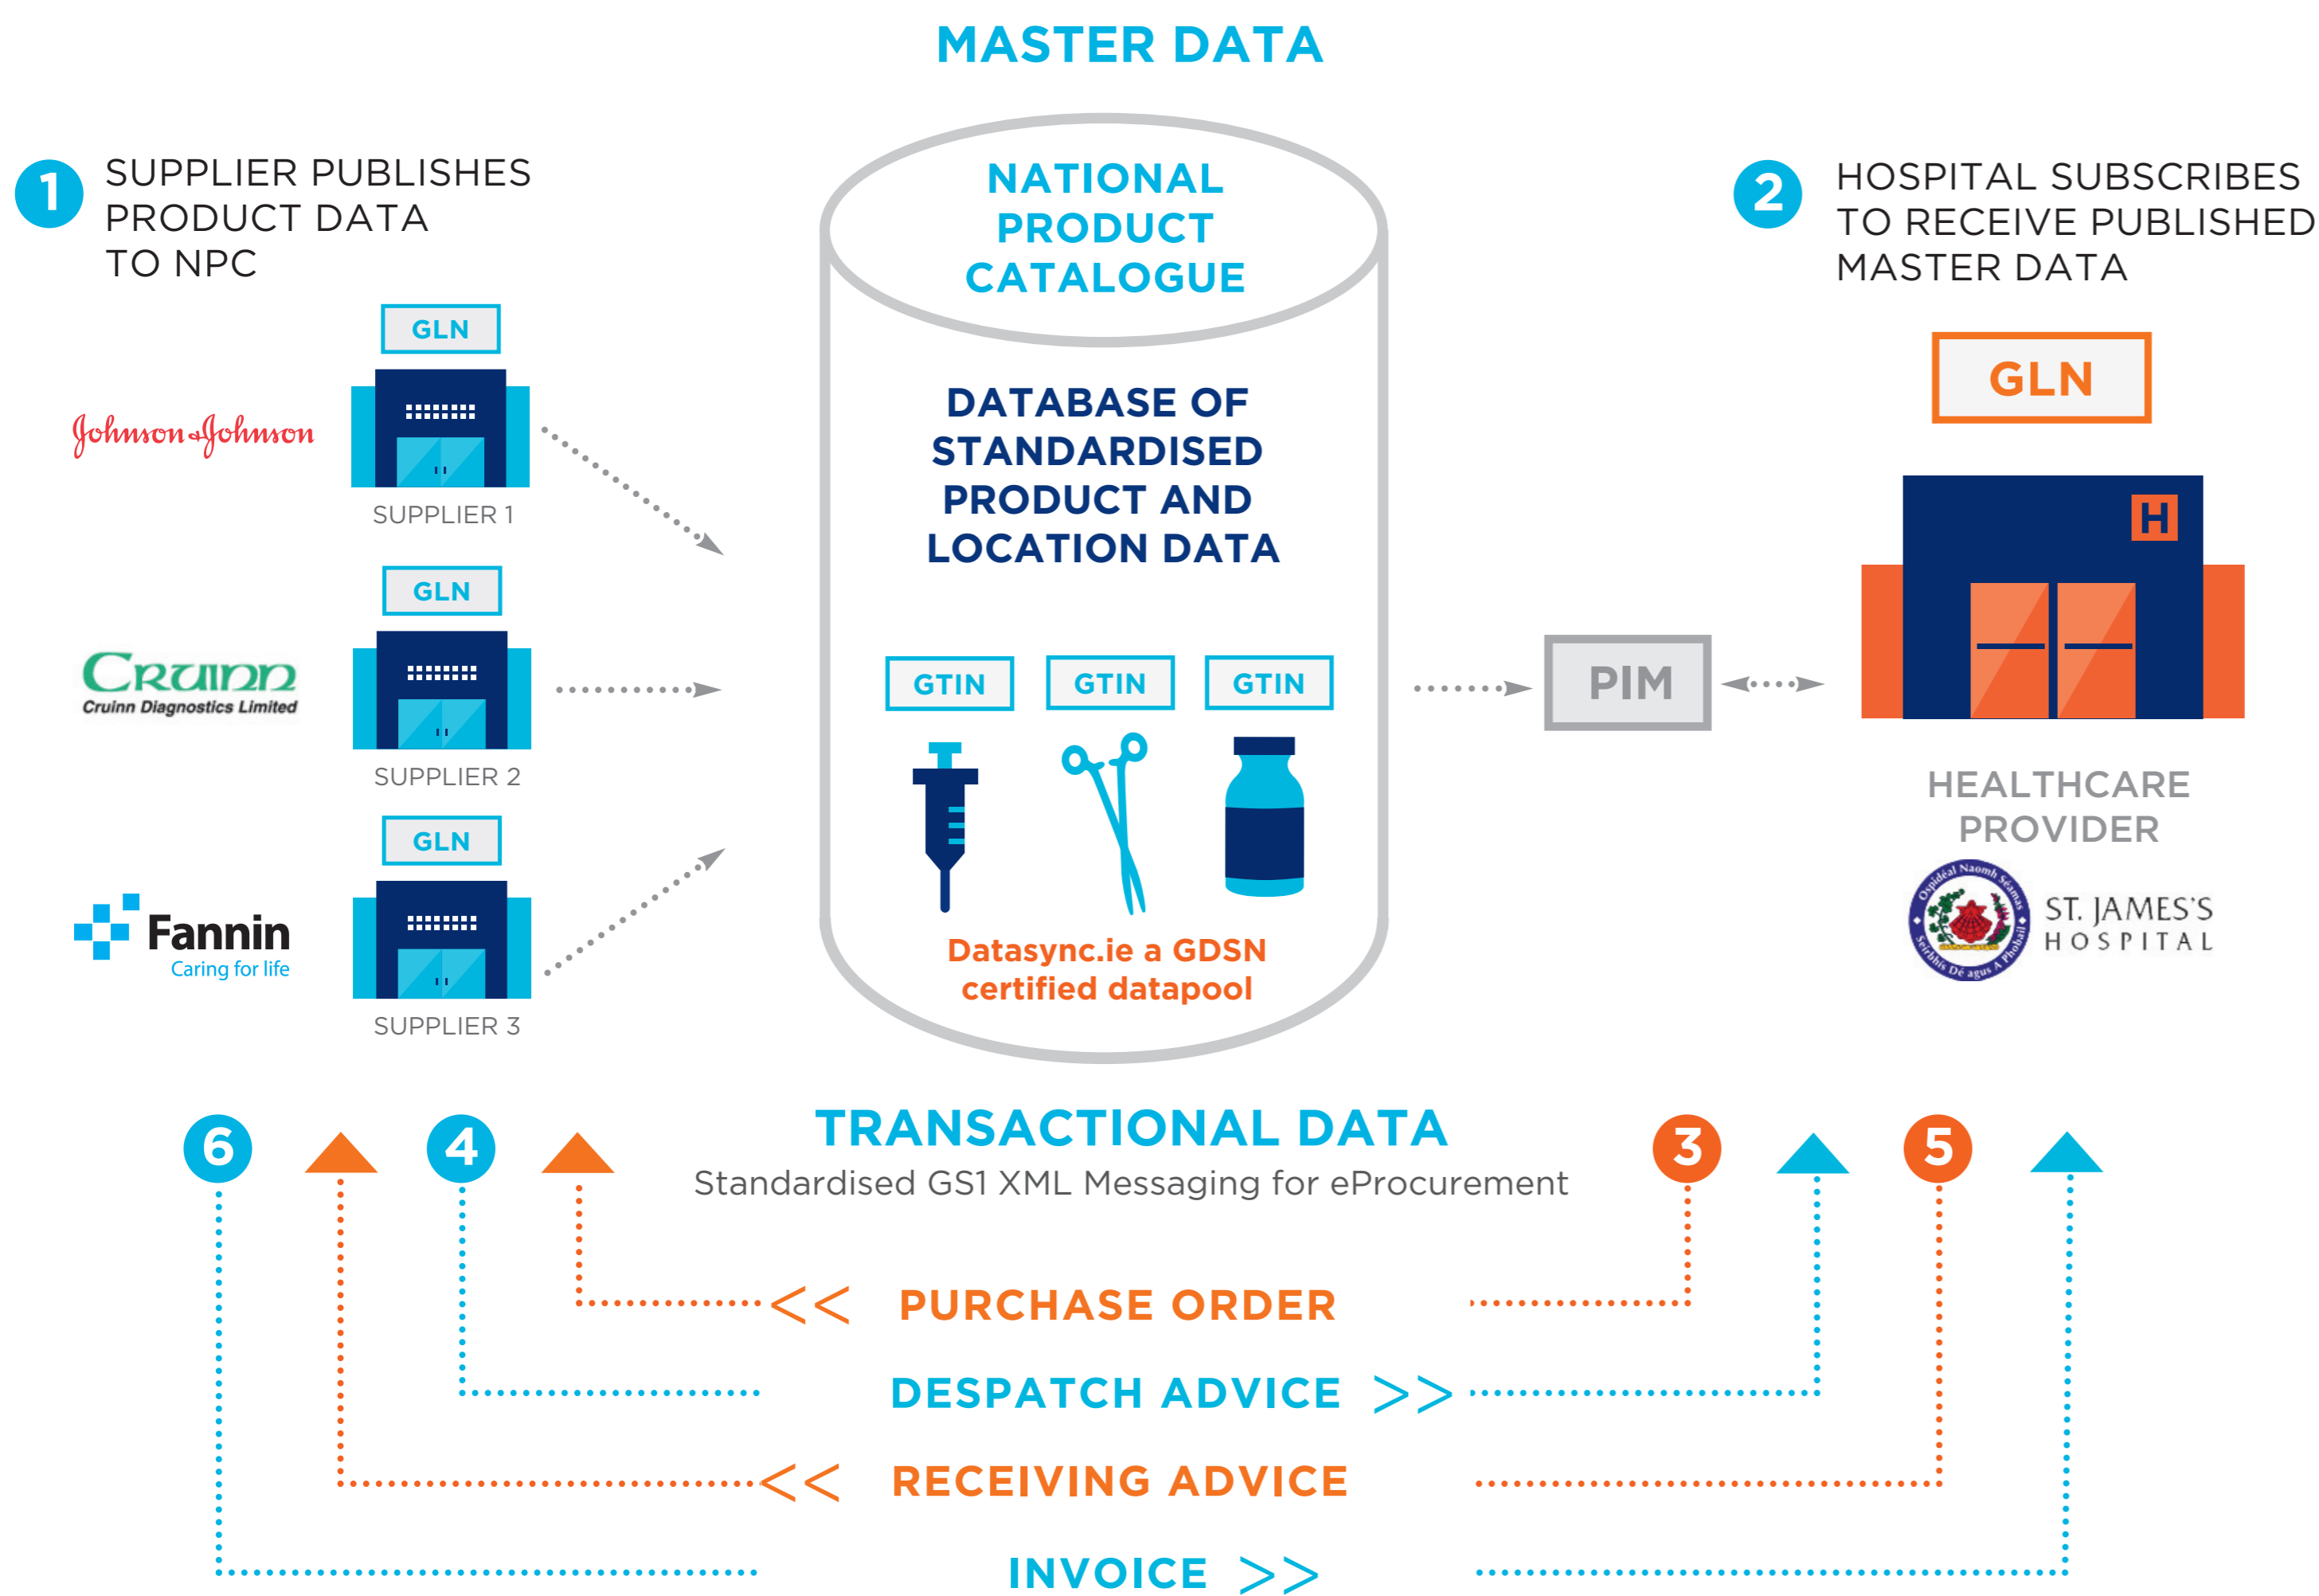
MASTER DATA

1 SUPPLIER PUBLISHES PRODUCT DATA TO NPC

NATIONAL PRODUCT CATALOGUE

2 HOSPITAL SUBSCRIBES TO RECEIVE PUBLISHED MASTER DATA

GLN

Johnson & Johnson

SUPPLIER 1

GLN

Cruinn
Cruinn Diagnostics Limited

SUPPLIER 2

GLN

Fannin
Caring for life

SUPPLIER 3

DATABASE OF STANDARDISED PRODUCT AND LOCATION DATA

GTIN GTIN GTIN

Datasync.ie a GDSN certified datapool

PIM

GLN

H

HEALTHCARE PROVIDER

Ospidéal Naomh Séamas
Seirbhís Dé agus A Phobail
ST. JAMES'S HOSPITAL

TRANSACTIONAL DATA
Standardised GS1 XML Messaging for eProcurement

6 4 3 5

<< PURCHASE ORDER
DESPATCH ADVICE >>
<< RECEIVING ADVICE
INVOICE >>